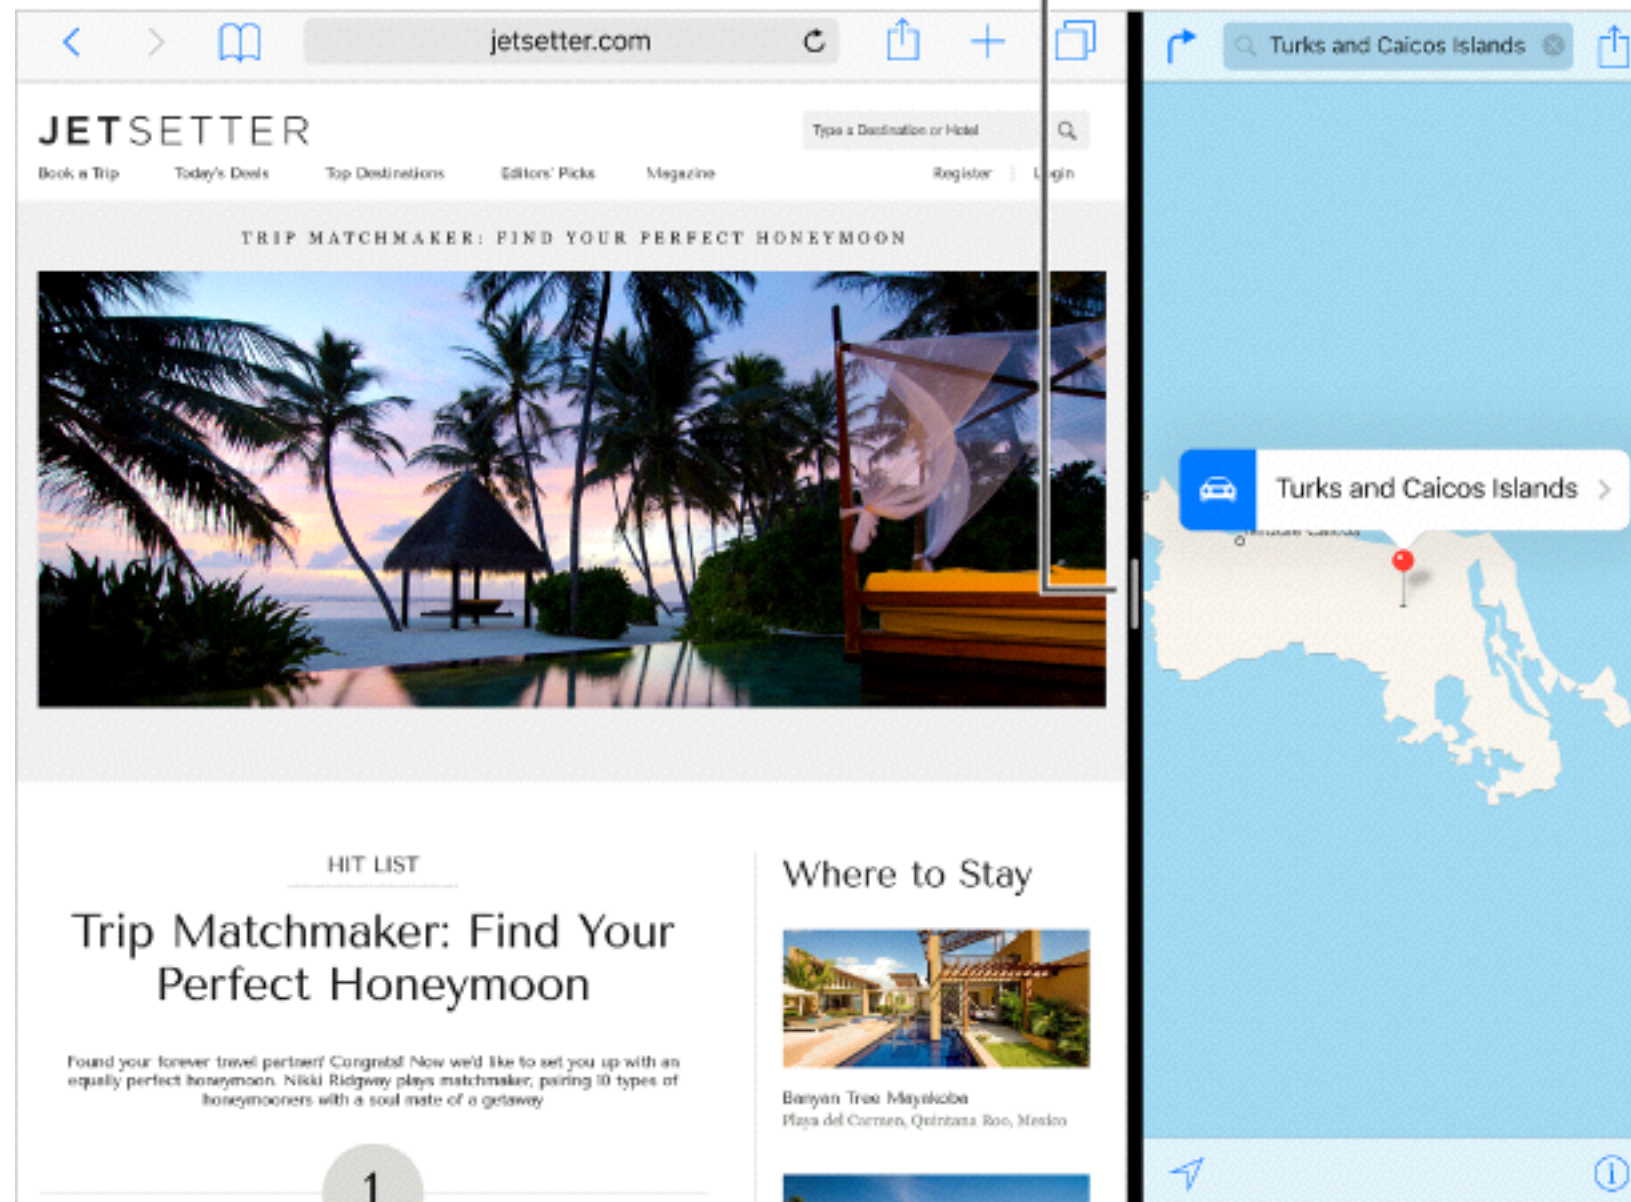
jetsetter.com

Turks and Caicos Islands

JETSETTER

Type a Destination or Hotel

Book a Trip Today's Deals Top Destinations Editors' Picks Magazine Register | Login

TRIP MATCHMAKER: FIND YOUR PERFECT HONEYMOON

Turks and Caicos Islands

HIT LIST

Trip Matchmaker: Find Your Perfect Honeymoon

Found your forever travel partner! Congrats! Now we'd like to set you up with an equally perfect honeymoon. Nikki Ridgway plays matchmaker, pairing 10 types of honeymooners with a soul mate of a getaway

1

Where to Stay

Banyan Tree Mayakoba
Playa del Carmen, Quintana Roo, Mexico